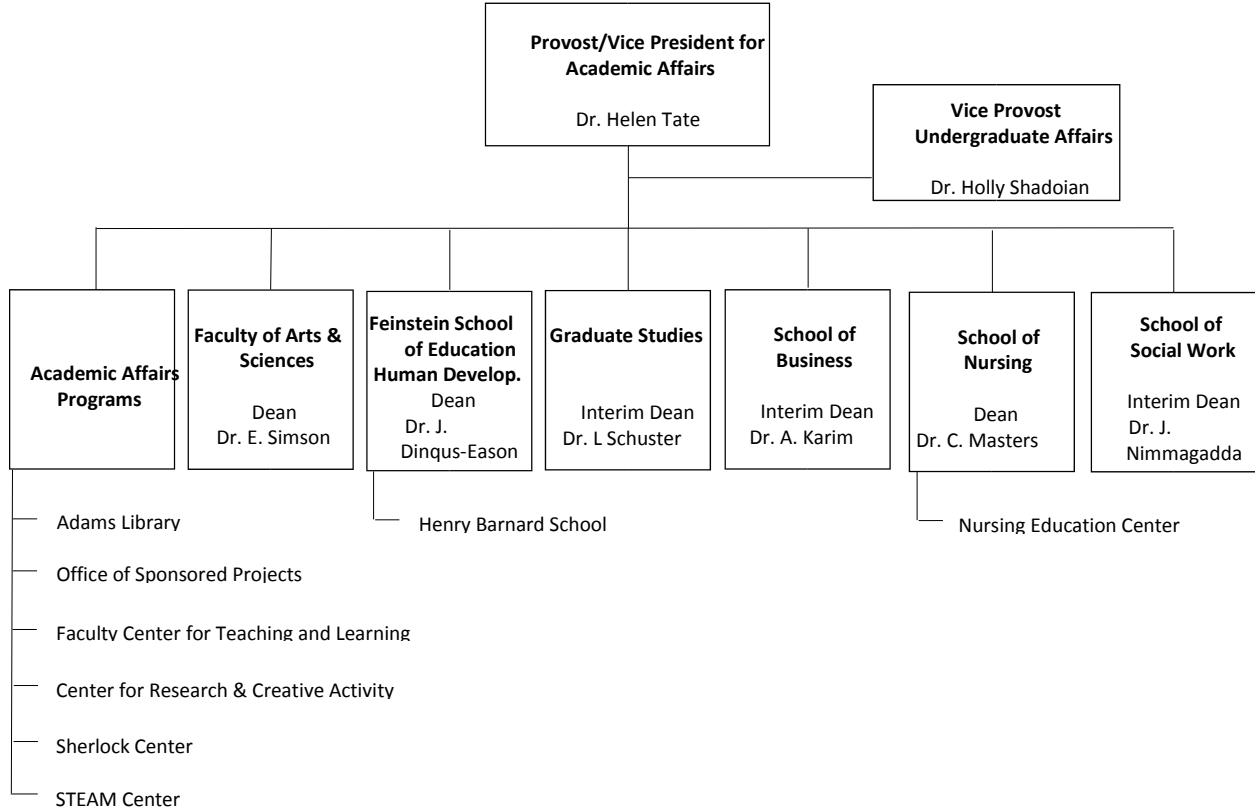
Provost/Vice President for Academic Affairs

Dr. Helen Tate

Vice Provost Undergraduate Affairs

Dr. Holly Shadoian

Academic Affairs Programs

Faculty of Arts & Sciences

Dean
Dr. E. Simson

Feinstein School of Education Human Develop.
Dean
Dr. J. Dinqus-Eason

Graduate Studies

Interim Dean
Dr. L Schuster

School of Business

Interim Dean
Dr. A. Karim

School of Nursing

Dean
Dr. C. Masters

School of Social Work

Interim Dean
Dr. J. Nimmagadda

Adams Library

Office of Sponsored Projects

Faculty Center for Teaching and Learning

Center for Research & Creative Activity

Sherlock Center

STEAM Center

Henry Barnard School

Nursing Education Center